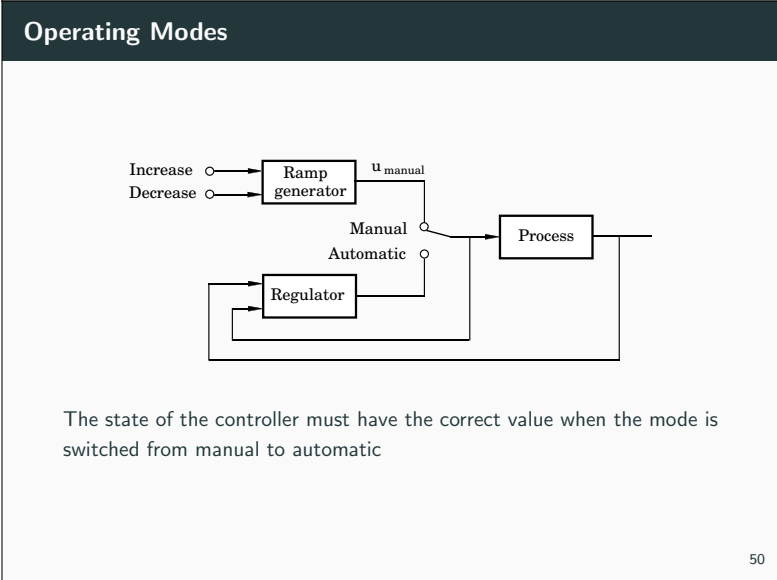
Operating Modes

Increase
Decrease
Ramp generator
$u_{manual}$
Manual
Automatic
Process
Regulator

The state of the controller must have the correct value when the mode is switched from manual to automatic

50